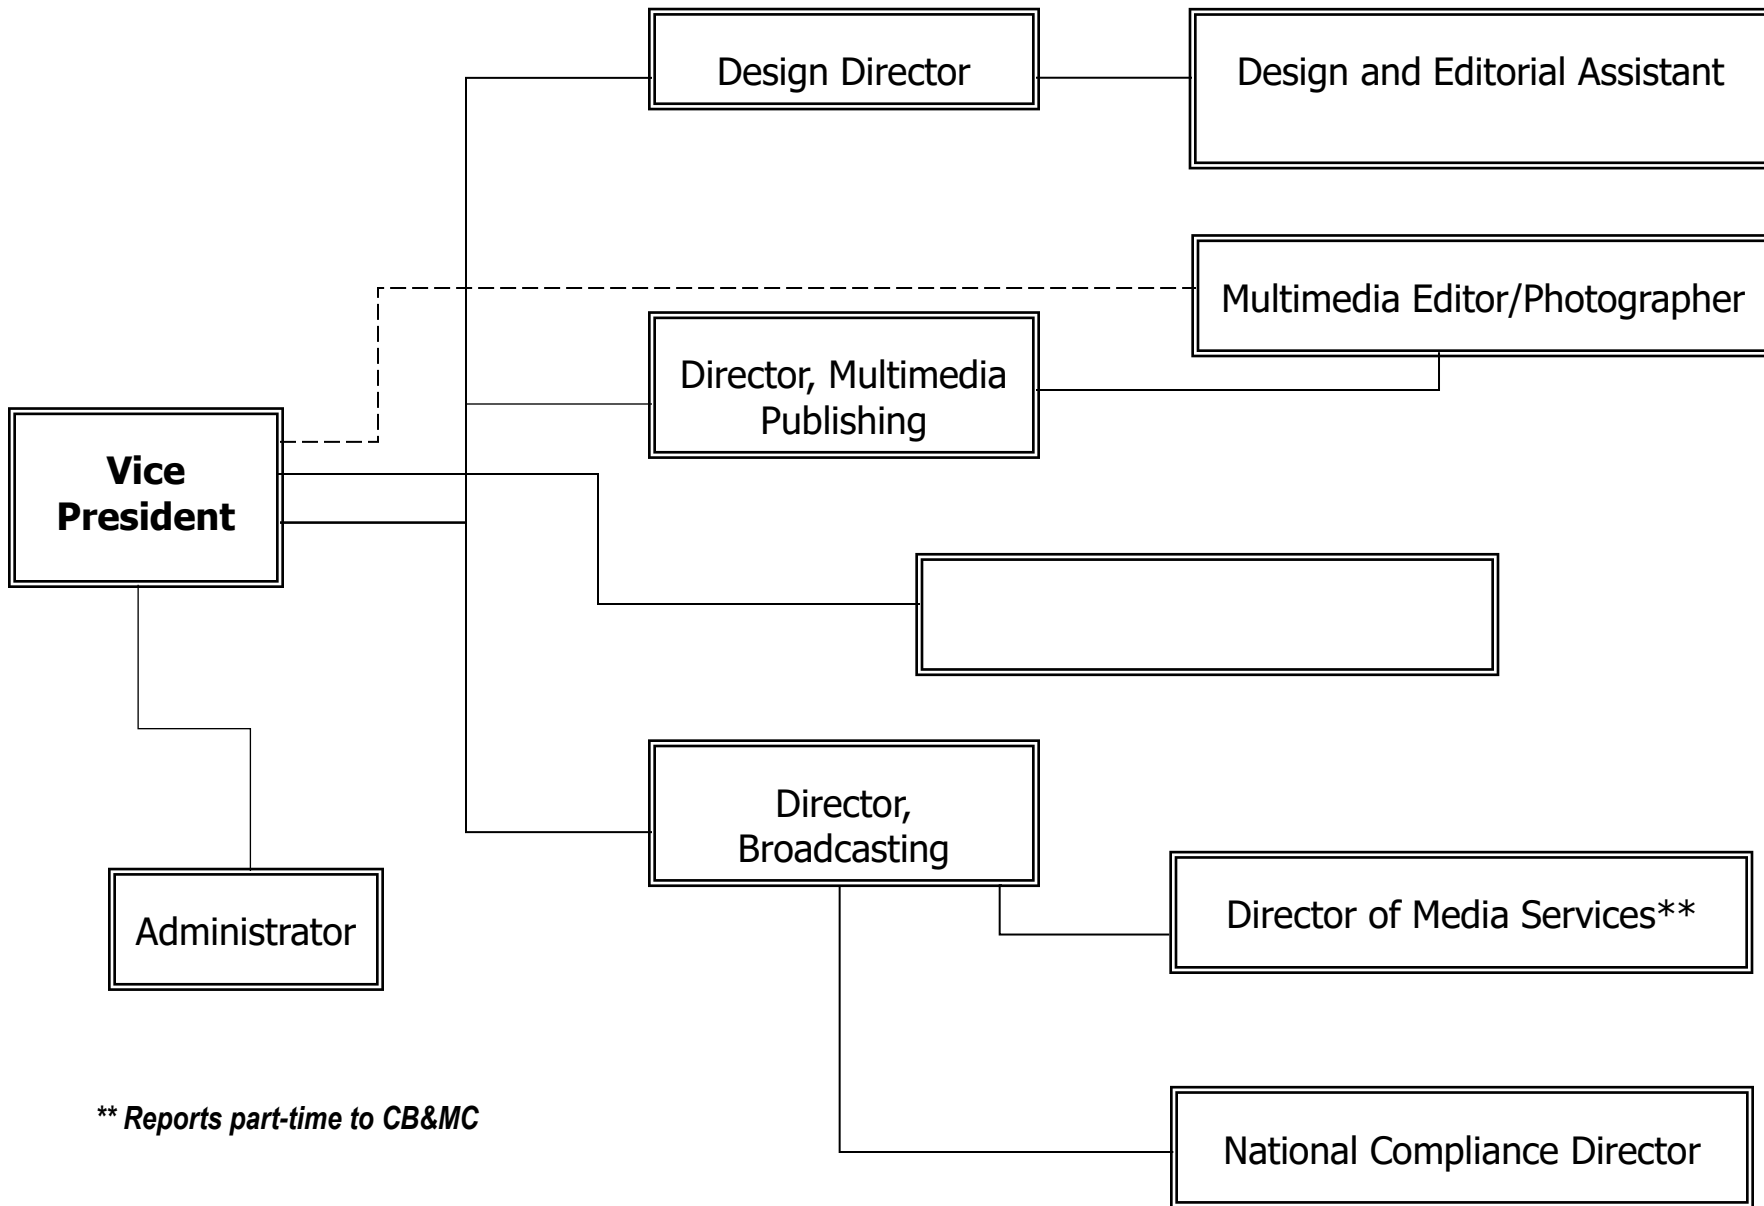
Design Director

Design and Editorial Assistant

Multimedia Editor/Photographer

Director, Multimedia Publishing

Vice President

Director, Broadcasting

Director of Media Services**

Administrator

** Reports part-time to CB&MC

National Compliance Director